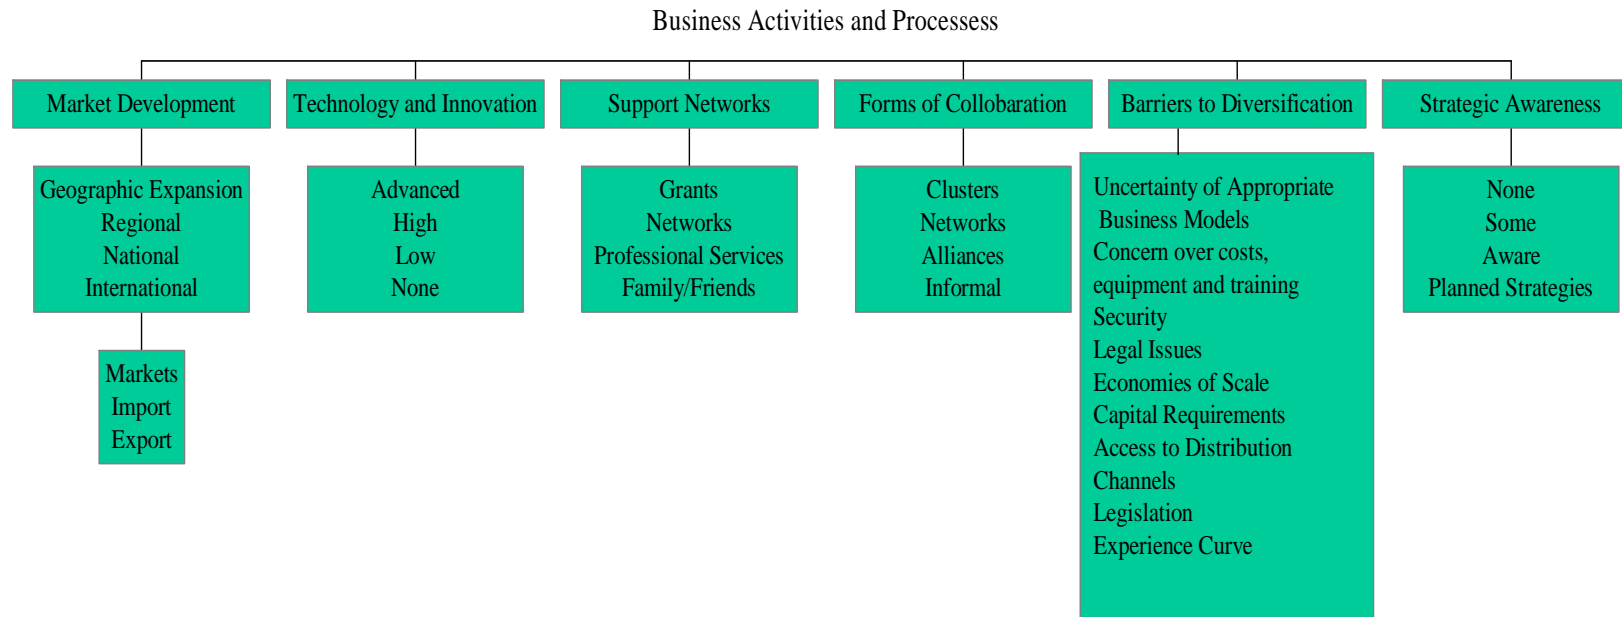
Business Activities and Processess

Market Development

Geographic Expansion
Regional
National
International

Markets
Import
Export

Technology and Innovation

Advanced
High
Low
None

Support Networks

Grants
Networks
Professional Services
Family/Friends

Forms of Collobaration

Clusters
Networks
Alliances
Informal

Barriers to Diversification

Uncertainty of Appropriate Business Models
Concern over costs, equipment and training
Security
Legal Issues
Economies of Scale
Capital Requirements
Access to Distribution Channels
Legislation
Experience Curve

Strategic Awareness

None
Some
Aware
Planned Strategies